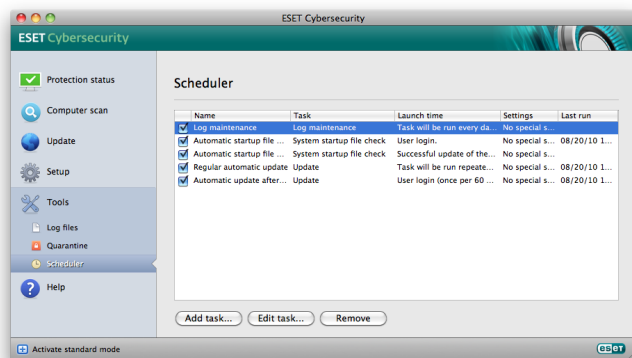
ESET Cybersecurity

ESET Cybersecurity

Protection status

Computer scan

Update

Setup

Tools

Log files

Quarantine

Scheduler

Help

Scheduler

| | Name | Task | Launch time | Settings | Last run |
|---|---|---|---|---|---|
| ☑ | Log maintenance | Log maintenance | Task will be run every da... | No special s... | |
| ☑ | Automatic startup file ... | System startup file check | User login. | No special s... | |
| ☑ | Automatic startup file ... | System startup file check | Successful update of the... | No special s... | 08/20/10 1... |
| ☑ | Regular automatic update | Update | Task will be run repeate... | No special s... | 08/20/10 1... |
| ☑ | Automatic update after... | Update | User login (once per 60 ... | No special s... | 08/20/10 1... |

Add task...

Edit task...

Remove

Activate standard mode

eset